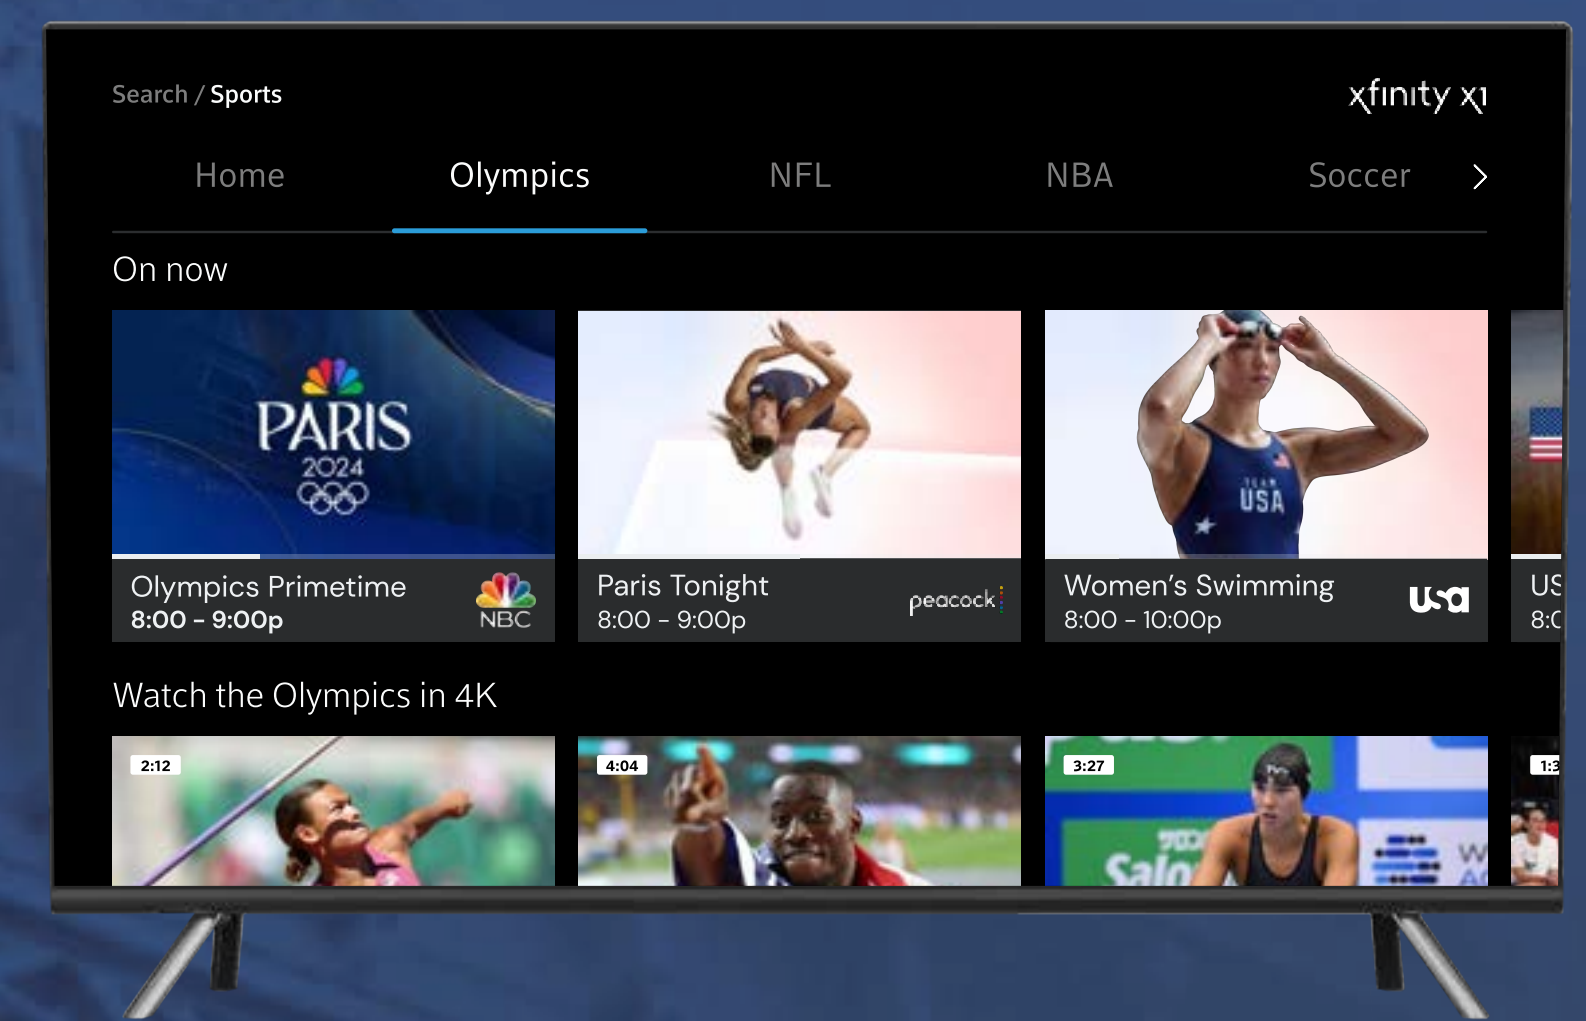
Search / Sports

xfinity X1

Home Olympics NFL NBA Soccer

On now

PARIS 2024

Olympics Primetime
8:00 - 9:00p
NBC

Paris Tonight
8:00 - 9:00p
peacock

TEAM USA

Women's Swimming
8:00 - 10:00p
usa

US
8:0

Watch the Olympics in 4K

2:12

4:04

3:27

Salo

1:3